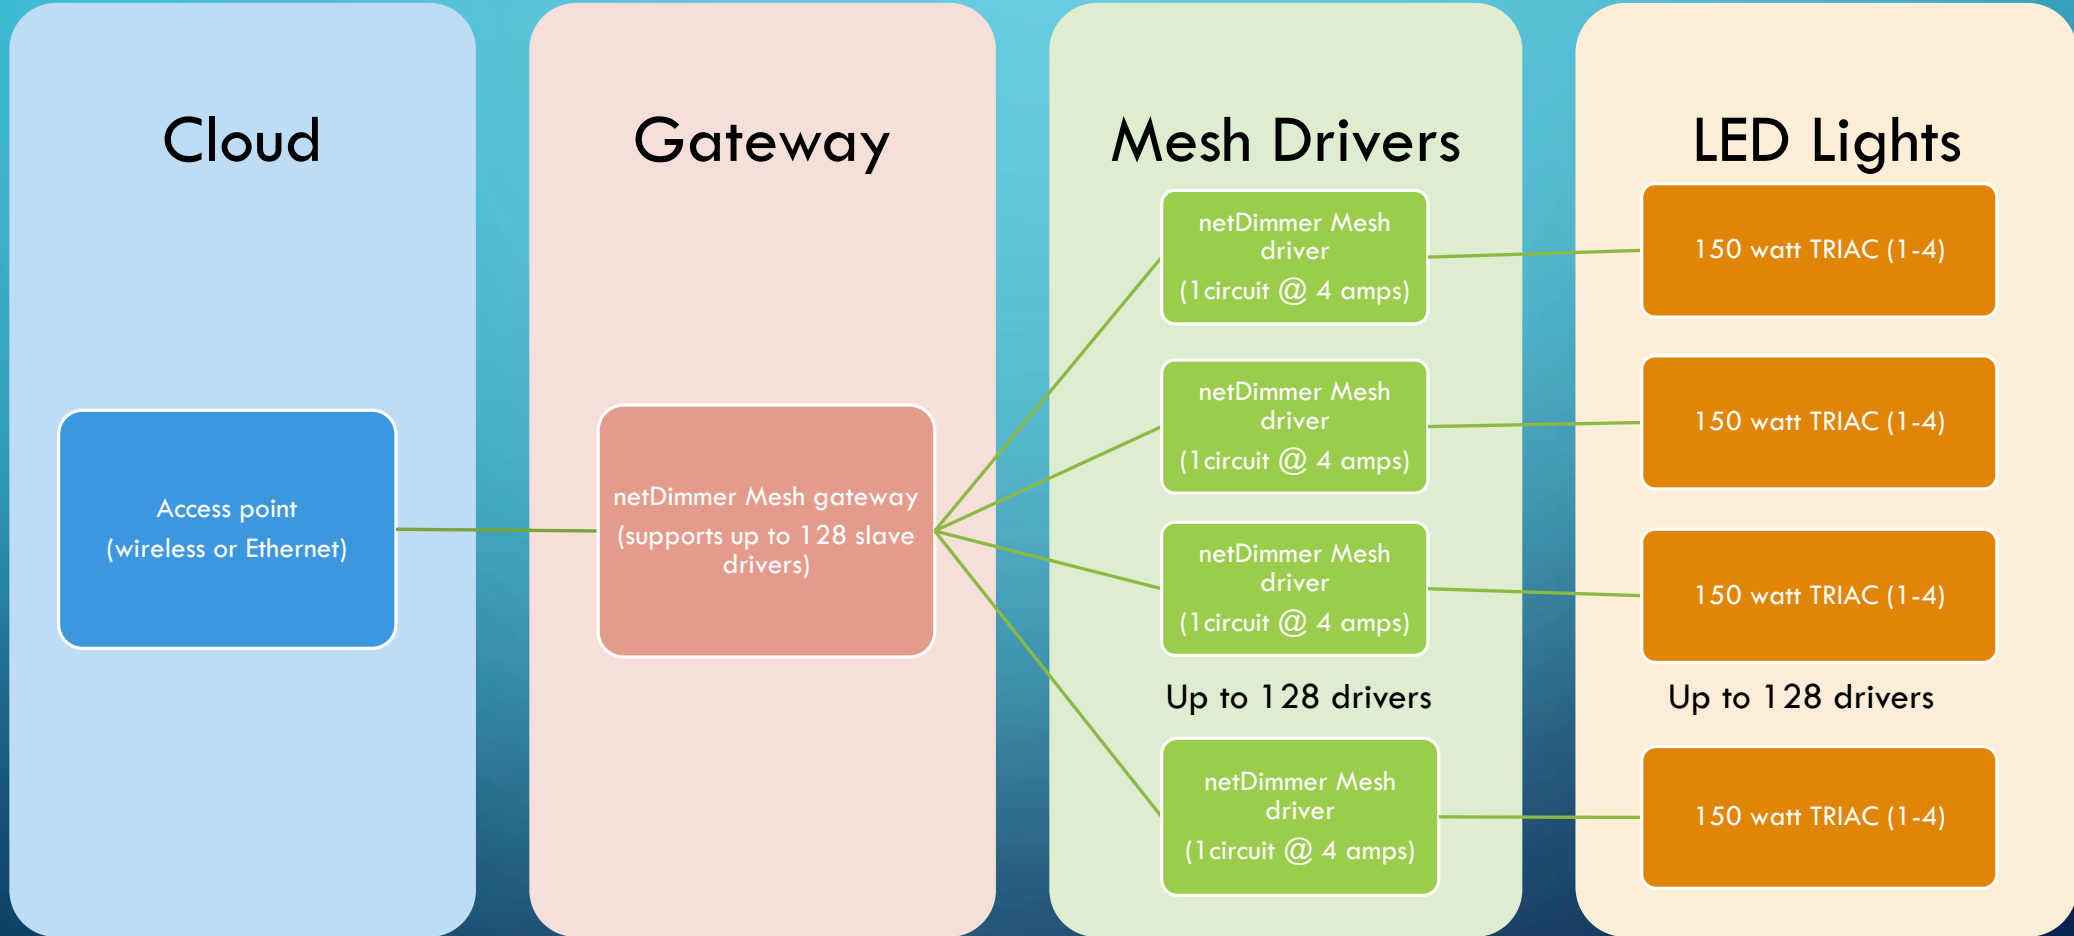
Cloud

Access point
(wireless or Ethernet)

Gateway

netDimmer Mesh gateway
(supports up to 128 slave drivers)

Mesh Drivers

netDimmer Mesh driver
(1circuit @ 4 amps)

netDimmer Mesh driver
(1circuit @ 4 amps)

netDimmer Mesh driver
(1circuit @ 4 amps)

Up to 128 drivers

netDimmer Mesh driver
(1circuit @ 4 amps)

LED Lights

150 watt TRIAC (1-4)

150 watt TRIAC (1-4)

150 watt TRIAC (1-4)

Up to 128 drivers

150 watt TRIAC (1-4)